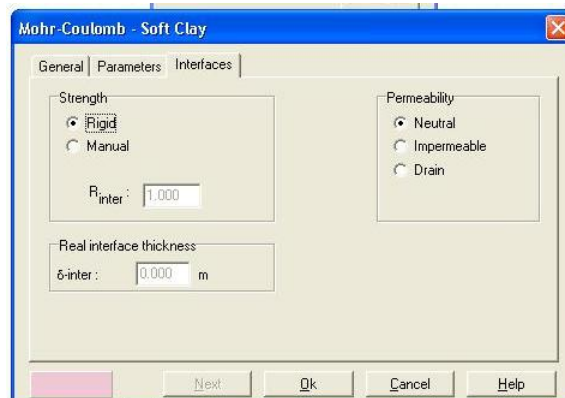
Mohr-Coulomb - Soft Clay

General | Parameters | Interfaces

Strength
Rigid
Manual

$R_{inter}$ : 1.000

Permeability
Neutral
Impermeable
Drain

Real interface thickness
δ-inter : 0.000 m

Next Ok Cancel Help